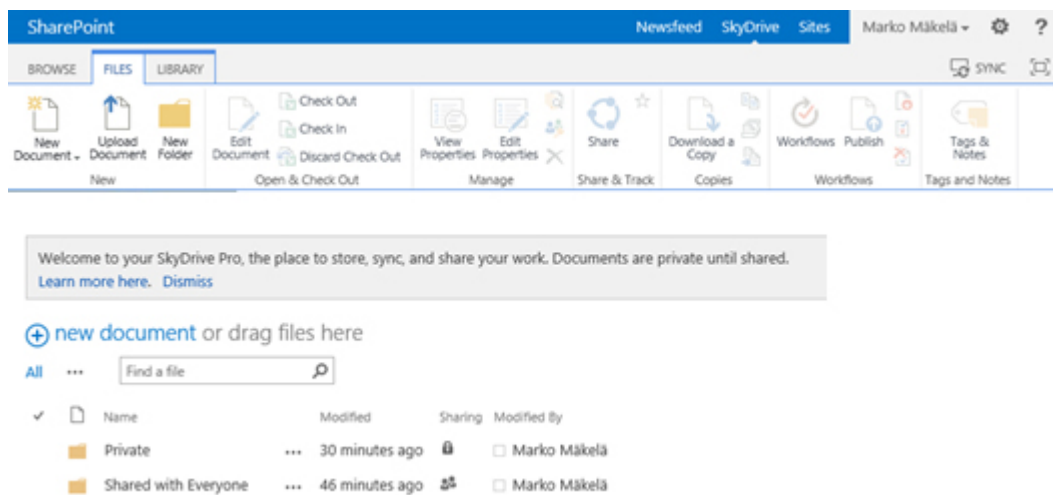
SharePoint

Newsfeed SkyDrive Sites

Marko Mäkelä ▾ ?

BROWSE FILES LIBRARY

SYNC

New Document ▾ Upload Document New Folder
New

Edit Document Check Out Check In Discard Check Out
Open & Check Out

View Properties Edit Properties
Manage

Share
Share & Track

Download a Copy
Copies

Workflows Publish
Workflows

Tags & Notes
Tags and Notes

Welcome to your SkyDrive Pro, the place to store, sync, and share your work. Documents are private until shared.
Learn more here. Dismiss

new document or drag files here

All ••• Find a file

| | Name | | Modified | Sharing | Modified By |
|---|---|---|---|---|---|
| | Private | ••• | 30 minutes ago | | Marko Mäkelä |
| | Shared with Everyone | ••• | 46 minutes ago | | Marko Mäkelä |